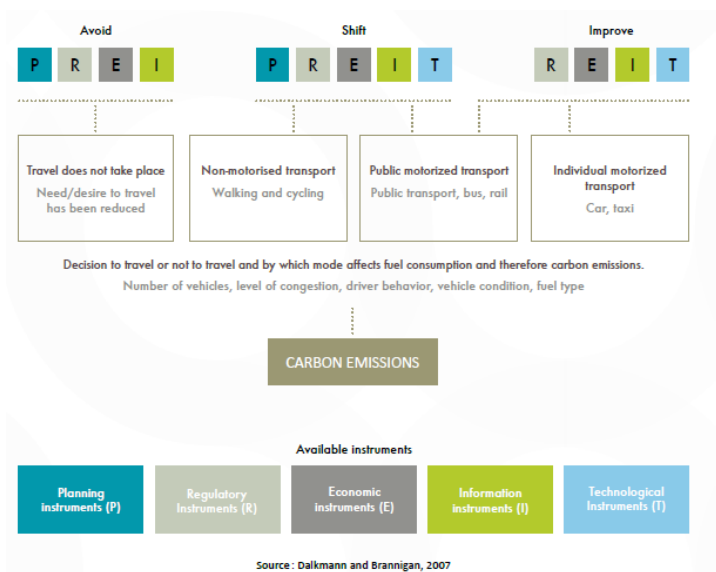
Avoid

P R E I

Shift

P R E I T

Improve

R E I T

Travel does not take place

Need/desire to travel has been reduced

Non-motorised transport

Walking and cycling

Public motorized transport

Public transport, bus, rail

Individual motorized transport

Car, taxi

Decision to travel or not to travel and by which mode affects fuel consumption and therefore carbon emissions.

Number of vehicles, level of congestion, driver behavior, vehicle condition, fuel type

CARBON EMISSIONS

Available instruments

Planning instruments (P)

Regulatory Instruments (R)

Economic instruments (E)

Information instruments (I)

Technological Instruments (T)

Source : Dalkmann and Brannigan, 2007